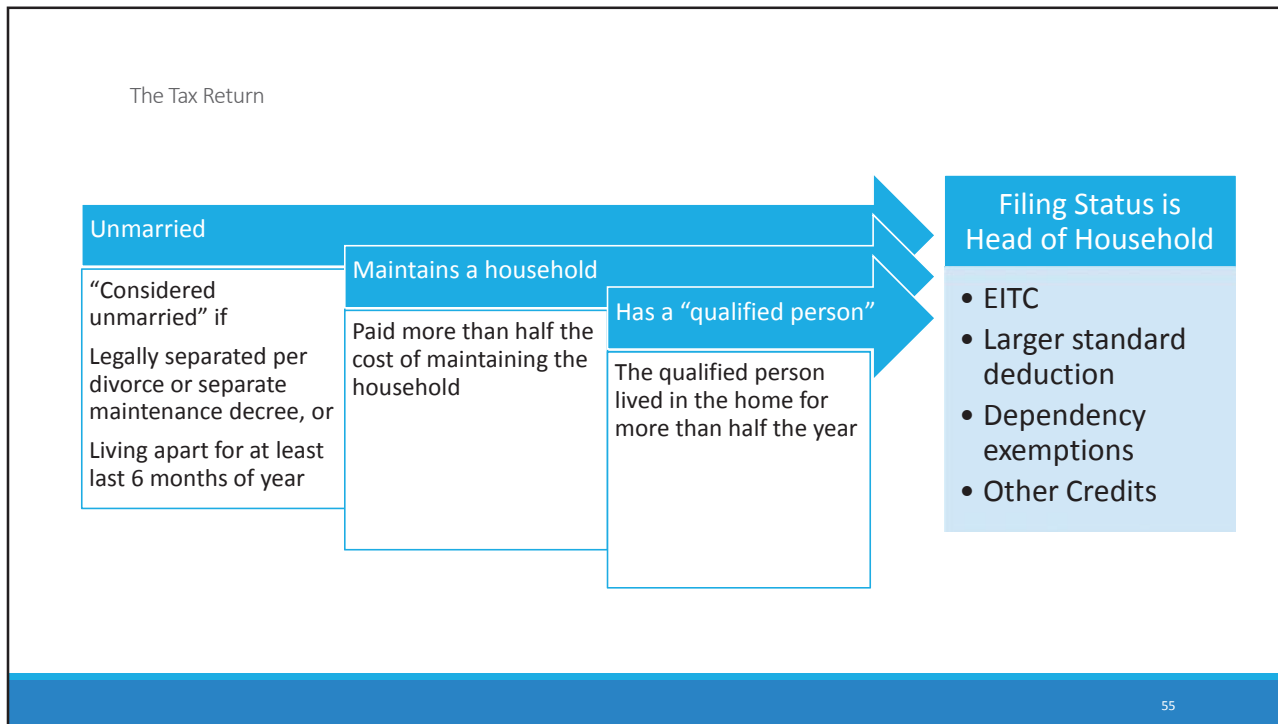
The Tax Return

Unmarried

“Considered unmarried” if

Legally separated per divorce or separate maintenance decree, or

Living apart for at least last 6 months of year

Maintains a household

Paid more than half the cost of maintaining the household

Has a “qualified person”

The qualified person lived in the home for more than half the year

Filing Status is Head of Household

- EITC
- Larger standard deduction
- Dependency exemptions
- Other Credits

55